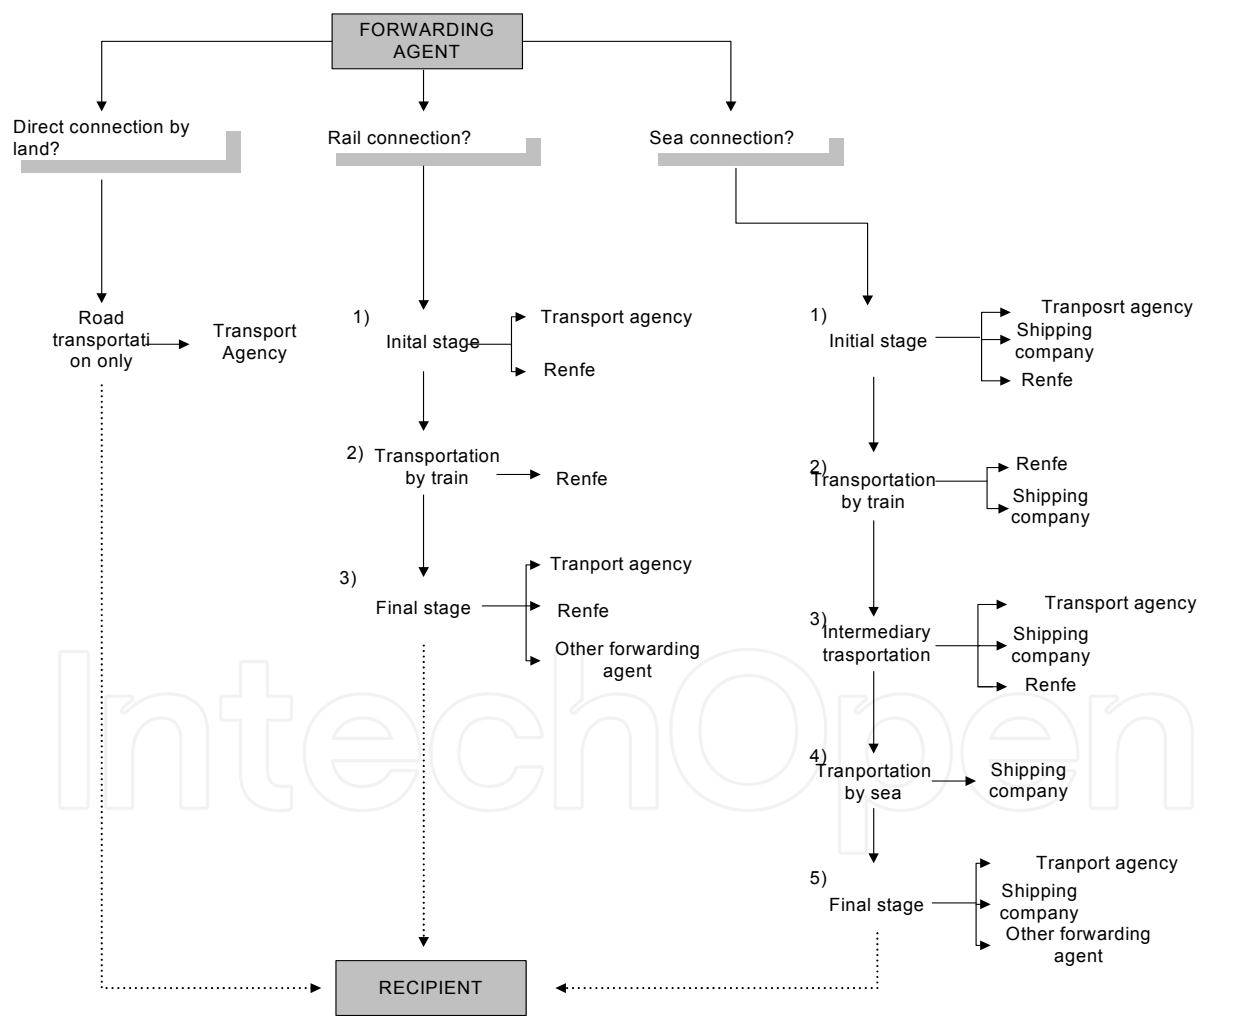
FORWARDING AGENT

Direct connection by land?

Rail connection?

Sea connection?

Road transportati on only

Transport Agency

1) Inital stage

Transport agency

Renfe

2) Transportation by train

Renfe

3) Final stage

Tranport agency

Renfe

Other forwarding agent

1) Initial stage

Tranposrt agency

Shipping company

Renfe

2) Transportation by train

Renfe

Shipping company

3) Intermediary trasportation

Transport agency

Shipping company

Renfe

4) Tranportation by sea

Shipping company

5) Final stage

Tranport agency

Shipping company

Other forwarding agent

RECIPIENT

IntechOpen